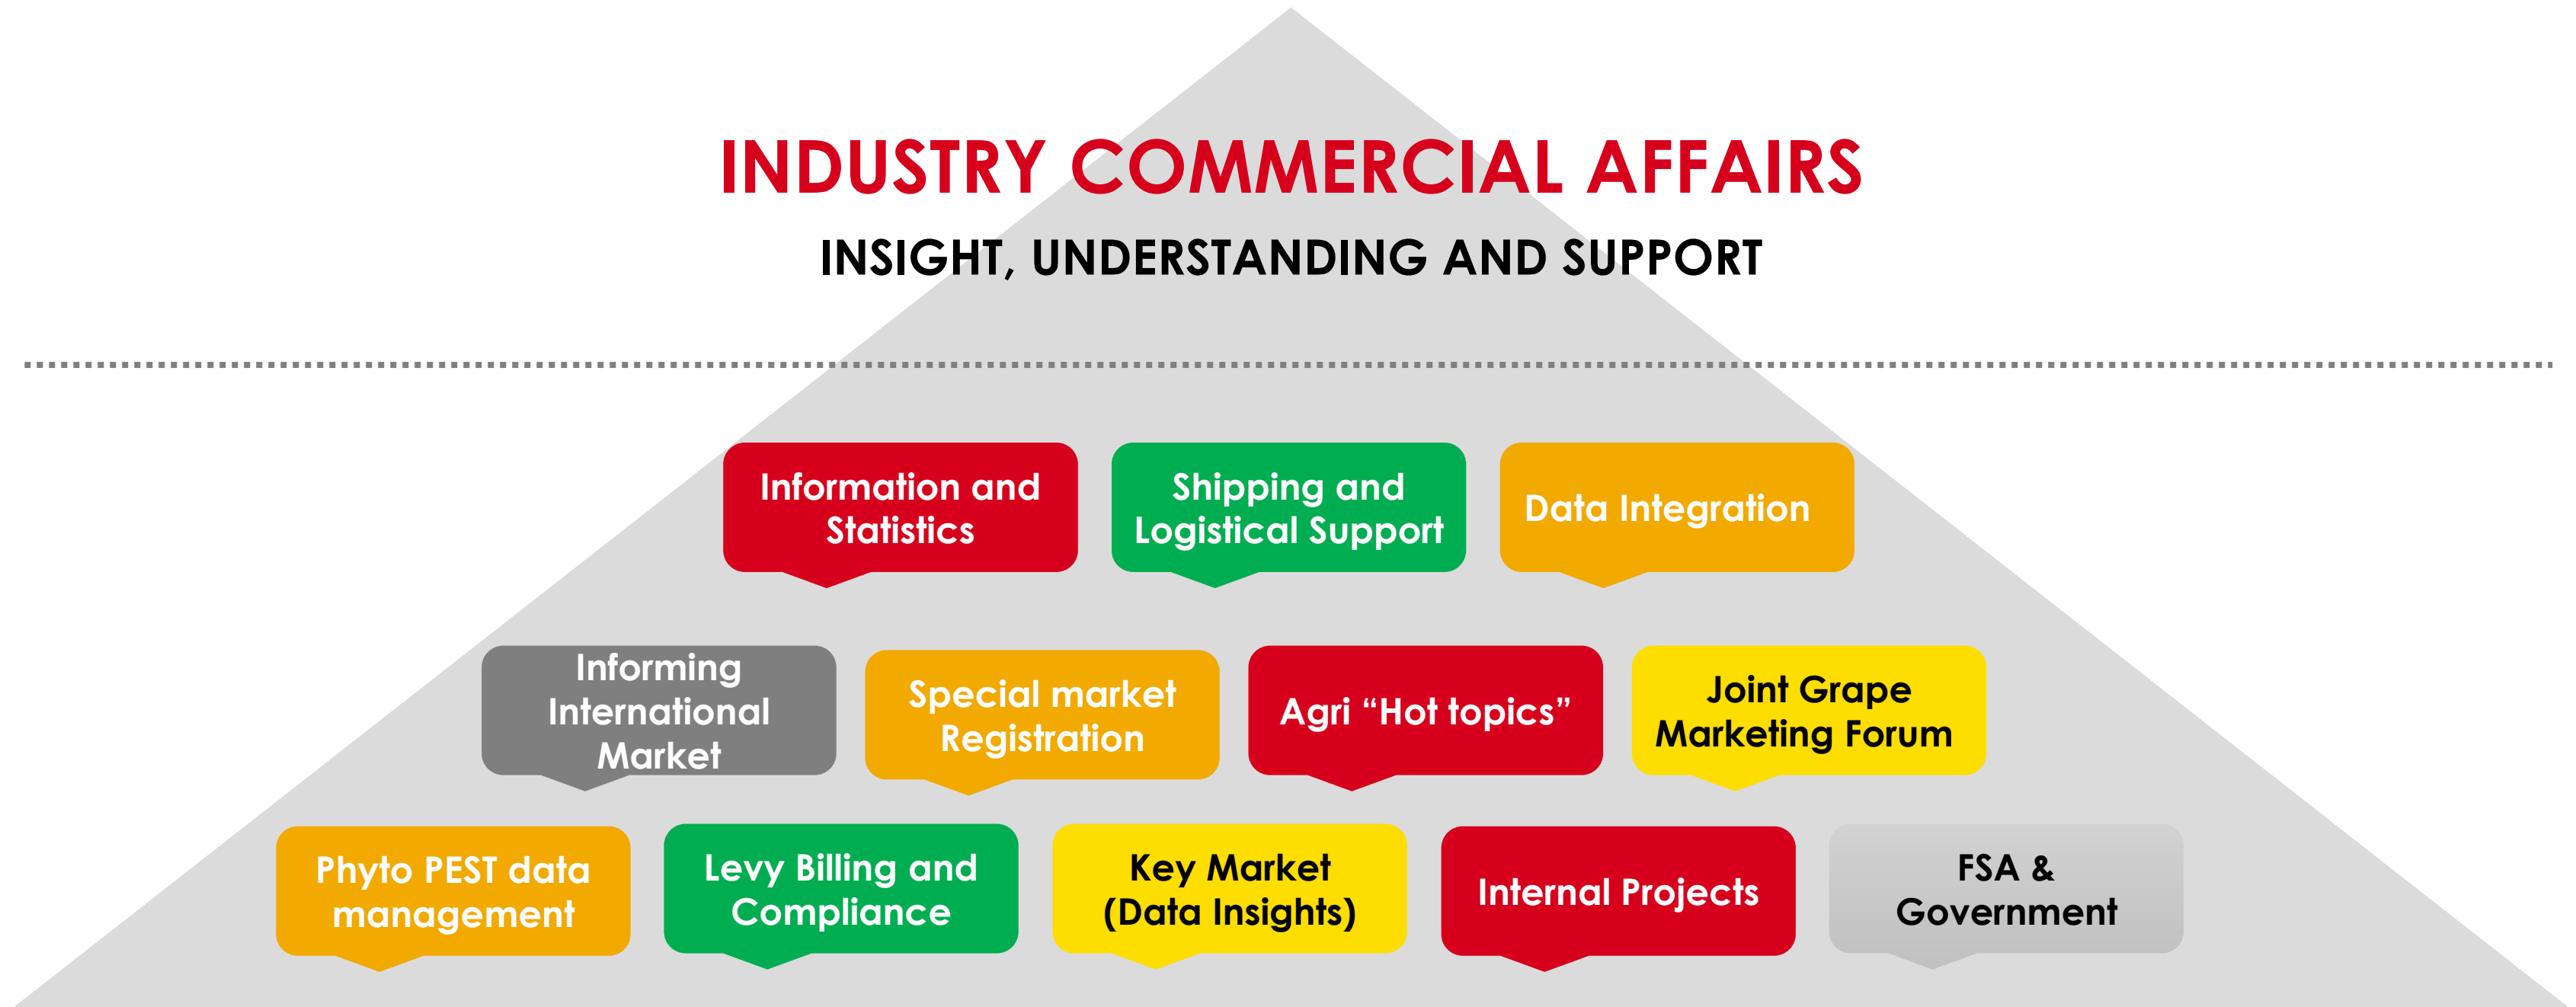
INDUSTRY COMMERCIAL AFFAIRS

INSIGHT, UNDERSTANDING AND SUPPORT

Information and Statistics

Shipping and Logistical Support

Data Integration

Informing International Market

Special market Registration

Agri “Hot topics”

Joint Grape Marketing Forum

Phyto PEST data management

Levy Billing and Compliance

Key Market (Data Insights)

Internal Projects

FSA & Government